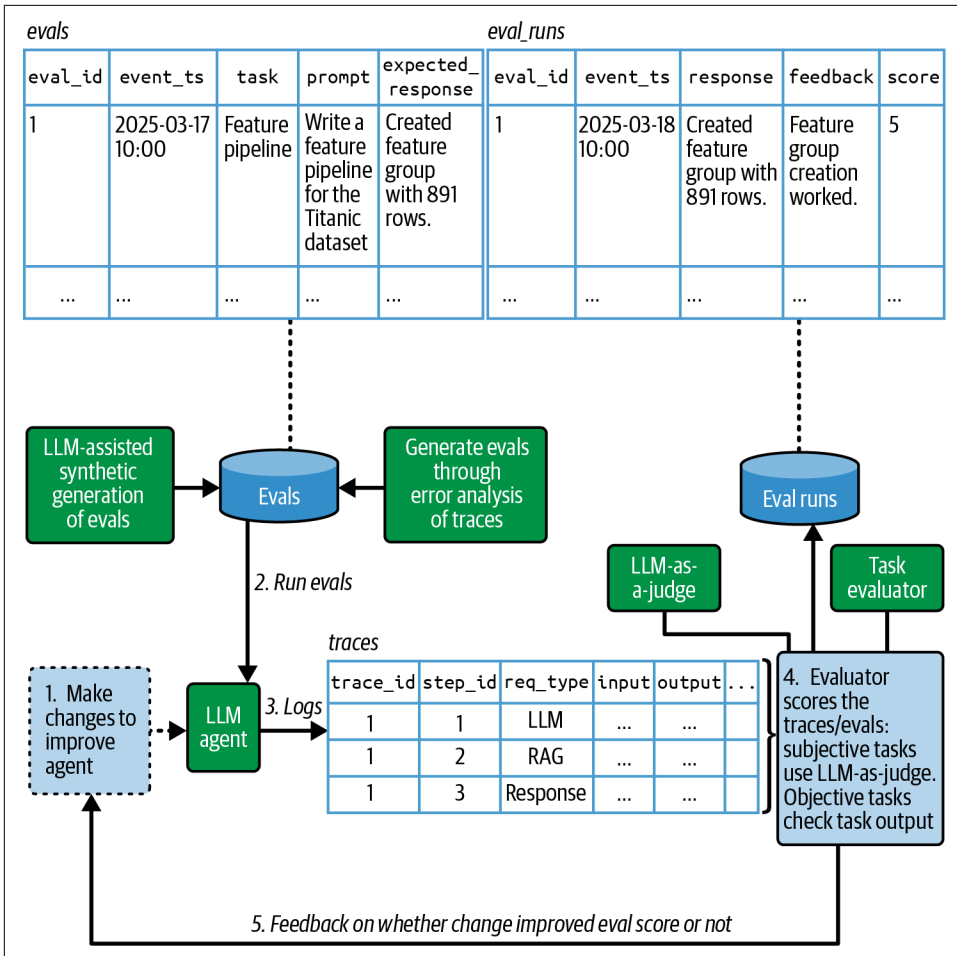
evals

| eval_id | event_ts | task | prompt | expected_response |
|---|---|---|---|---|
| 1 | 2025-03-17 10:00 | Feature pipeline | Write a feature pipeline for the Titanic dataset | Created feature group with 891 rows. |
| ... | ... | ... | ... | ... |

eval_runs

| eval_id | event_ts | response | feedback | score |
|---|---|---|---|---|
| 1 | 2025-03-18 10:00 | Created feature group with 891 rows. | Feature group creation worked. | 5 |
| ... | ... | ... | ... | ... |

LLM-assisted synthetic generation of evals

Evals

Generate evals through error analysis of traces

Eval runs

2. Run evals

LLM-as-a-judge

Task evaluator

traces

| trace_id | step_id | req_type | input | output | ... |
|---|---|---|---|---|---|
| 1 | 1 | LLM | ... | ... | |
| 1 | 2 | RAG | ... | ... | |
| 1 | 3 | Response | ... | ... | |

1. Make changes to improve agent

LLM agent

3. Logs

4. Evaluator scores the traces/evals: subjective tasks use LLM-as-judge. Objective tasks check task output

5. Feedback on whether change improved eval score or not